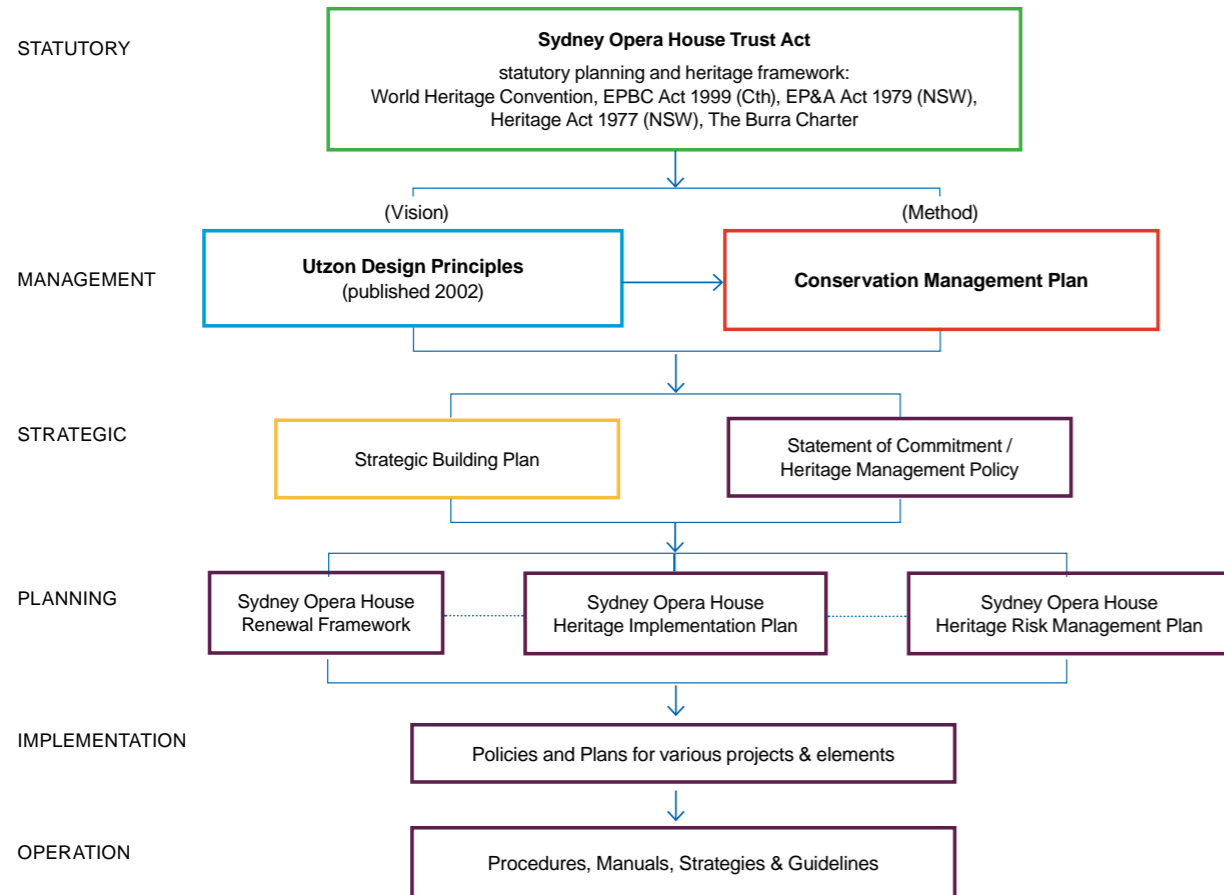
STATUTORY

**Sydney Opera House Trust Act**

statutory planning and heritage framework: World Heritage Convention, EPBC Act 1999 (Cth), EP&A Act 1979 (NSW), Heritage Act 1977 (NSW), The Burra Charter

(Vision)

(Method)

MANAGEMENT

**Utzon Design Principles**
(published 2002)

**Conservation Management Plan**

STRATEGIC

Strategic Building Plan

Statement of Commitment / Heritage Management Policy

PLANNING

Sydney Opera House Renewal Framework

Sydney Opera House Heritage Implementation Plan

Sydney Opera House Heritage Risk Management Plan

IMPLEMENTATION

Policies and Plans for various projects & elements

OPERATION

Procedures, Manuals, Strategies & Guidelines